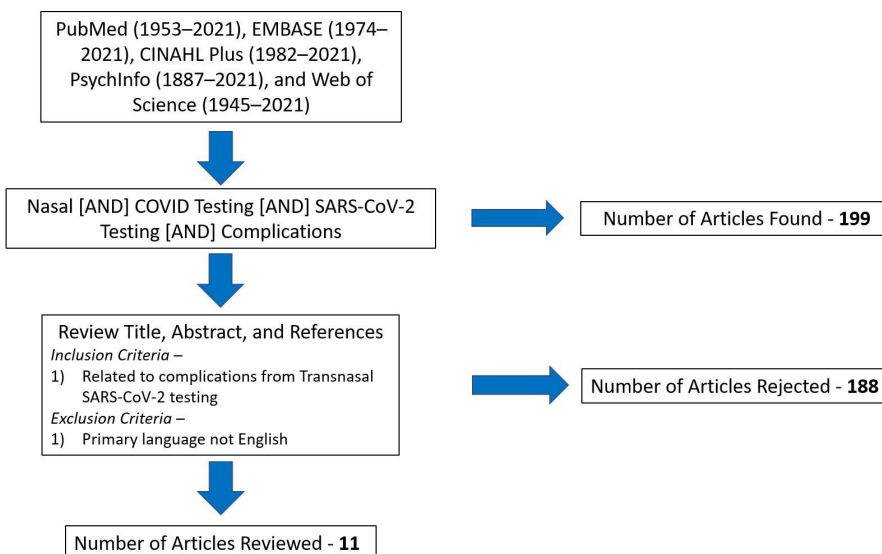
PubMed (1953–2021), EMBASE (1974–2021), CINAHL Plus (1982–2021), PsychInfo (1887–2021), and Web of Science (1945–2021)

Nasal [AND] COVID Testing [AND] SARS-CoV-2 Testing [AND] Complications

Number of Articles Found - **199**

Review Title, Abstract, and References
*Inclusion Criteria* –
1) Related to complications from Transnasal SARS-CoV-2 testing
*Exclusion Criteria* –
1) Primary language not English

Number of Articles Rejected - **188**

Number of Articles Reviewed - **11**